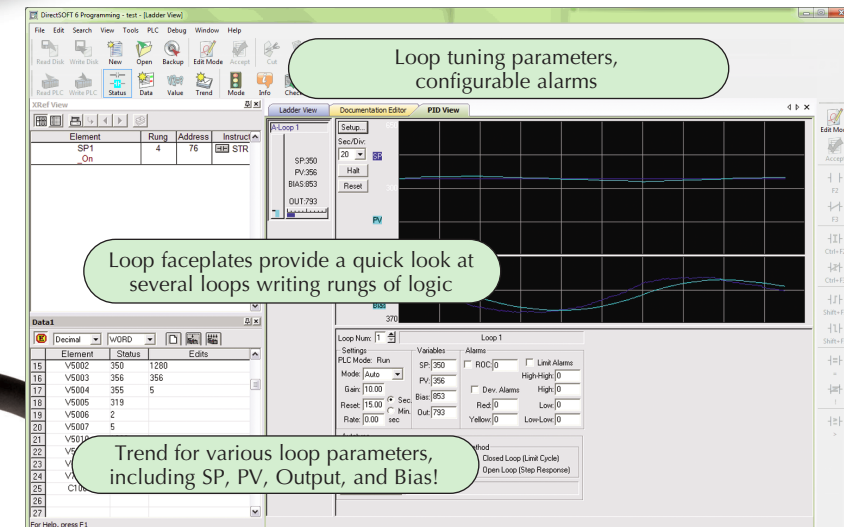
DirectSOFT 6 Programming - test - [Ladder View]

File Edit Search View Tools PLC Debug Window Help

Read Disk Write Disk New Open Backup Edit Mode Accept Cut

Read PLC Write PLC Status Data Value Trend Mode Info Check

Loop tuning parameters, configurable alarms

XRef View

| Element | Rung | Address | Instruct |
|---|---|---|---|
| SP1 _On | 4 | 76 | STR |

Ladder View Documentation Editor PID View

A-Loop 1

SP:350
PV:356
BIAS:853
OUT:793

Setup...
Sec/Div:
20
SP
Halt
Reset
PV

Loop faceplates provide a quick look at several loops writing rungs of logic

Bias
370

Data1

Decimal WORD

| | Element | Status | Edits |
|---|---|---|---|
| 15 | V5002 | 350 | 1280 |
| 16 | V5003 | 356 | 356 |
| 17 | V5004 | 355 | 5 |
| 18 | V5005 | 319 | |
| 19 | V5006 | 2 | |
| 20 | V5007 | 5 | |
| 21 | V501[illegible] | | |
| 22 | V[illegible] | | |
| 23 | V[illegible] | | |
| 24 | V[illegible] | | |
| 25 | C10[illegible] | | |
| 26 | | | |
| 27 | | | |

For Help, press F1

Loop Num: 1 Loop 1

Settings
PLC Mode: Run
Mode: Auto
Gain: 10.00
Reset: 15.00 Sec. Min.
Rate: 0.00 sec

Variables
SP: 350
PV: 356
Bias: 853
Out: 793

Alarms
ROC: 0
Limit Alarms
High-High: 0
High: 0
Dev. Alarms
Low: 0
Red: 0
Yellow: 0
Low-Low: 0

Trend for various loop parameters, including SP, PV, Output, and Bias!

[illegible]thod
Closed Loop (Limit Cycle)
Open Loop (Step Response)

Edit Mode
Accept
F2
F3
Ctrl+E
Ctrl+F
Shift+F
Shift+F